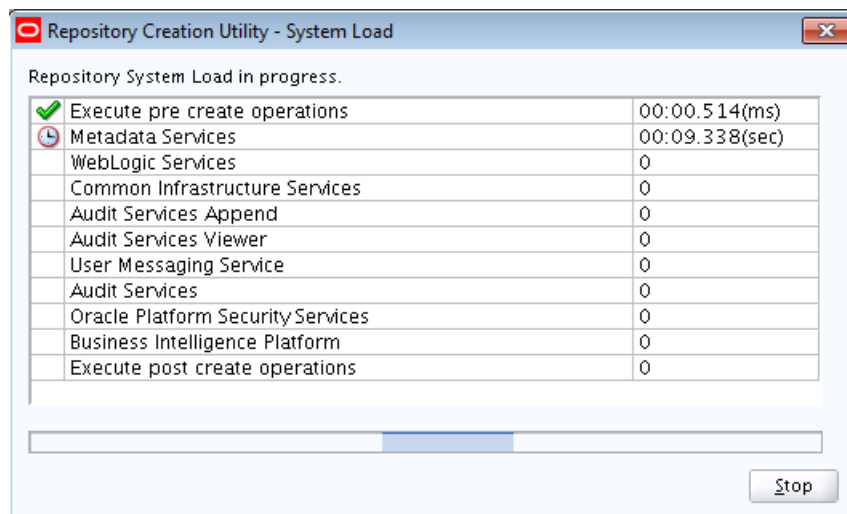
Repository Creation Utility - System Load

Repository System Load in progress.

| | | |
|---|---|---|
| | Execute pre create operations | 00:00.514(ms) |
| | Metadata Services | 00:09.338(sec) |
| | WebLogic Services | 0 |
| | Common Infrastructure Services | 0 |
| | Audit Services Append | 0 |
| | Audit Services Viewer | 0 |
| | User Messaging Service | 0 |
| | Audit Services | 0 |
| | Oracle Platform Security Services | 0 |
| | Business Intelligence Platform | 0 |
| | Execute post create operations | 0 |

Stop